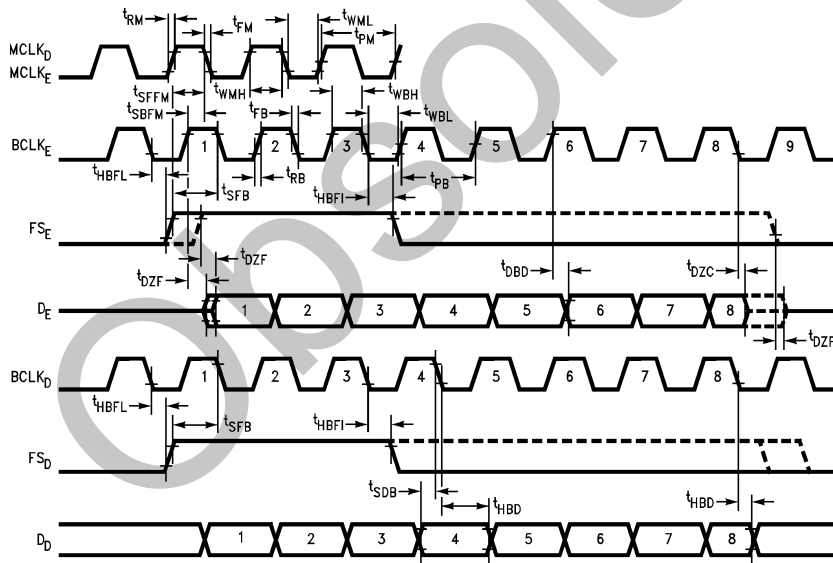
$t_{RM}$ $t_{FM}$ $t_{WML}$ $t_{PM}$

$MCLK_D$
$MCLK_E$

$t_{SFFM}$ $t_{WMH}$ $t_{WBH}$
$t_{SBFM}$ $t_{FB}$ $t_{WBL}$

$BCLK_E$ 1 2 3 4 5 6 7 8 9

$t_{HBFL}$ $t_{RB}$ $t_{PB}$
$t_{SFB}$ $t_{HBFI}$

$FS_E$

$t_{DZF}$ $t_{DBD}$ $t_{DZC}$
$t_{DZF}$

$D_E$ 1 2 3 4 5 6 7 8

$t_{DZF}$

$BCLK_D$ 1 2 3 4 5 6 7 8

$t_{HBFL}$
$t_{SFB}$ $t_{HBFI}$

$FS_D$

$t_{SDB}$ $t_{HBD}$ $t_{HBD}$

$D_D$ 1 2 3 4 5 6 7 8

Obsolete